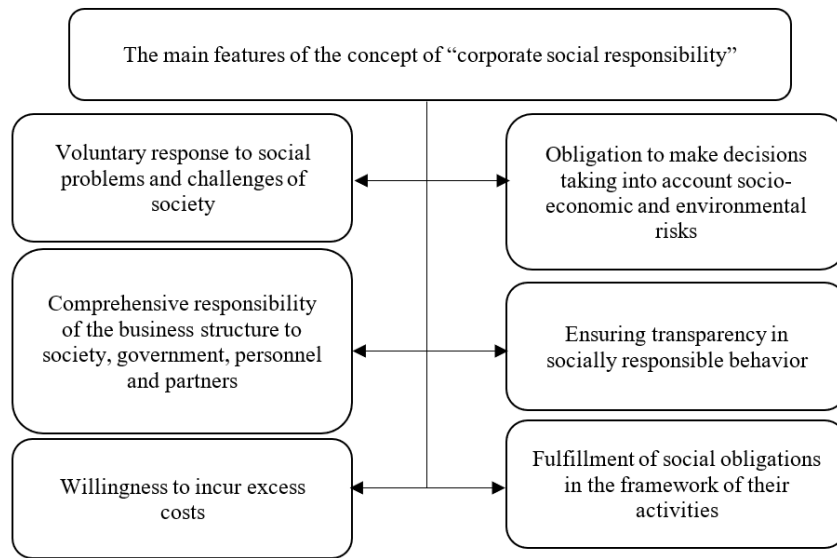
The main features of the concept of “corporate social responsibility”

Voluntary response to social problems and challenges of society

Obligation to make decisions taking into account socio-economic and environmental risks

Comprehensive responsibility of the business structure to society, government, personnel and partners

Ensuring transparency in socially responsible behavior

Willingness to incur excess costs

Fulfillment of social obligations in the framework of their activities